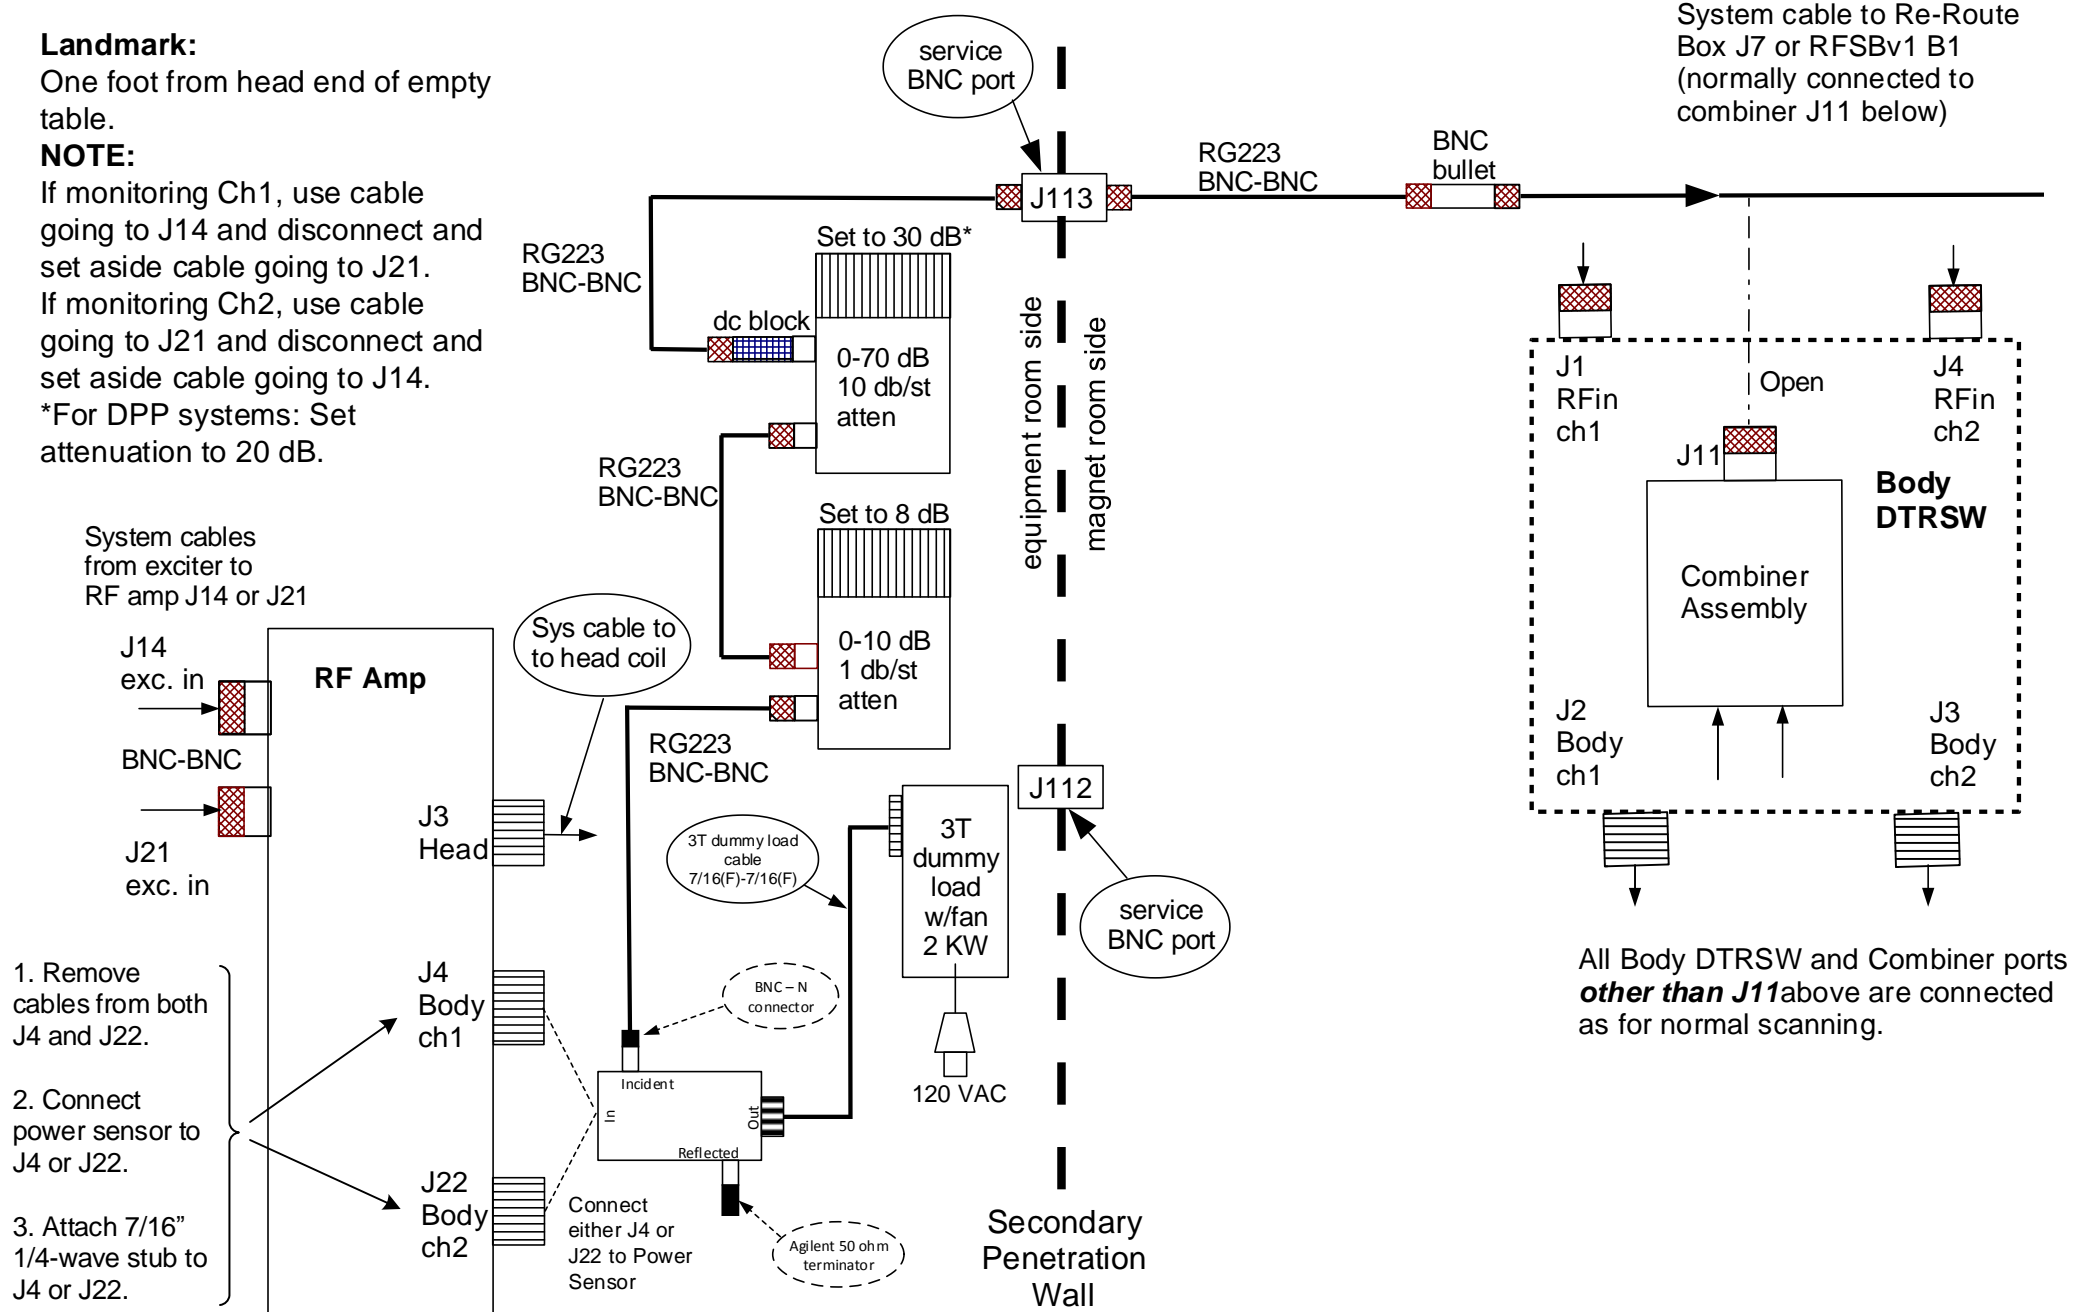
**Landmark:**
One foot from head end of empty table.
**NOTE:**
If monitoring Ch1, use cable going to J14 and disconnect and set aside cable going to J21.
If monitoring Ch2, use cable going to J21 and disconnect and set aside cable going to J14.
*For DPP systems: Set attenuation to 20 dB.

service BNC port

System cable to Re-Route Box J7 or RFSBv1 B1 (normally connected to combiner J11 below)

J113

RG223 BNC-BNC

BNC bullet

RG223 BNC-BNC

Set to 30 dB*

dc block

0-70 dB 10 db/st atten

RG223 BNC-BNC

Set to 8 dB

0-10 dB 1 db/st atten

equipment room side

magnet room side

J1 RFin ch1

Open

J4 RFin ch2

J11

Body DTRSW

Combiner Assembly

J2 Body ch1

J3 Body ch2

System cables from exciter to RF amp J14 or J21

J14 exc. in

RF Amp

BNC-BNC

J21 exc. in

Sys cable to to head coil

J3 Head

RG223 BNC-BNC

J112

3T dummy load cable 7/16(F)-7/16(F)

3T dummy load w/fan 2 KW

service BNC port

All Body DTRSW and Combiner ports ***other than J11***above are connected as for normal scanning.

1. Remove cables from both J4 and J22.

2. Connect power sensor to J4 or J22.

3. Attach 7/16” 1/4-wave stub to J4 or J22.

J4 Body ch1

BNC – N connector

Incident

In

Out

Reflected

120 VAC

J22 Body ch2

Connect either J4 or J22 to Power Sensor

Agilent 50 ohm terminator

Secondary Penetration Wall